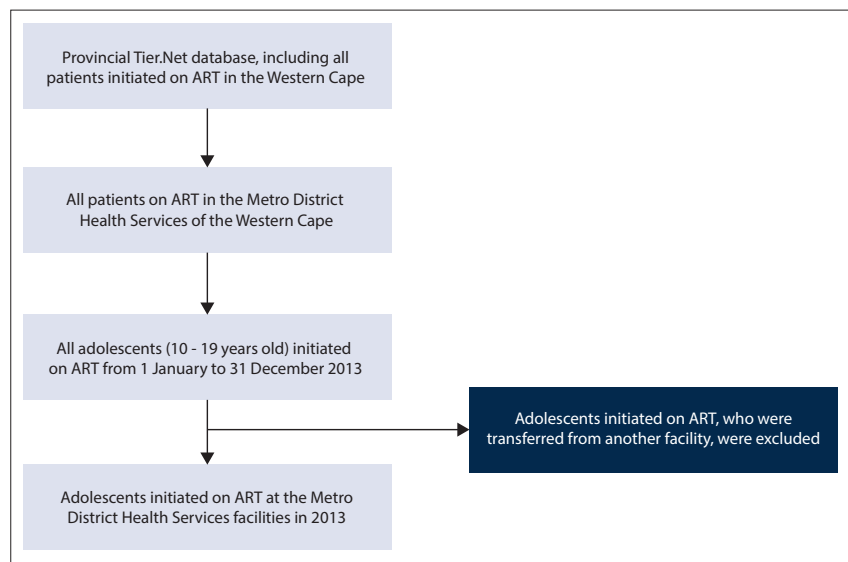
Provincial Tier.Net database, including all patients initiated on ART in the Western Cape

All patients on ART in the Metro District Health Services of the Western Cape

All adolescents (10 - 19 years old) initiated on ART from 1 January to 31 December 2013

Adolescents initiated on ART, who were transferred from another facility, were excluded

Adolescents initiated on ART at the Metro District Health Services facilities in 2013